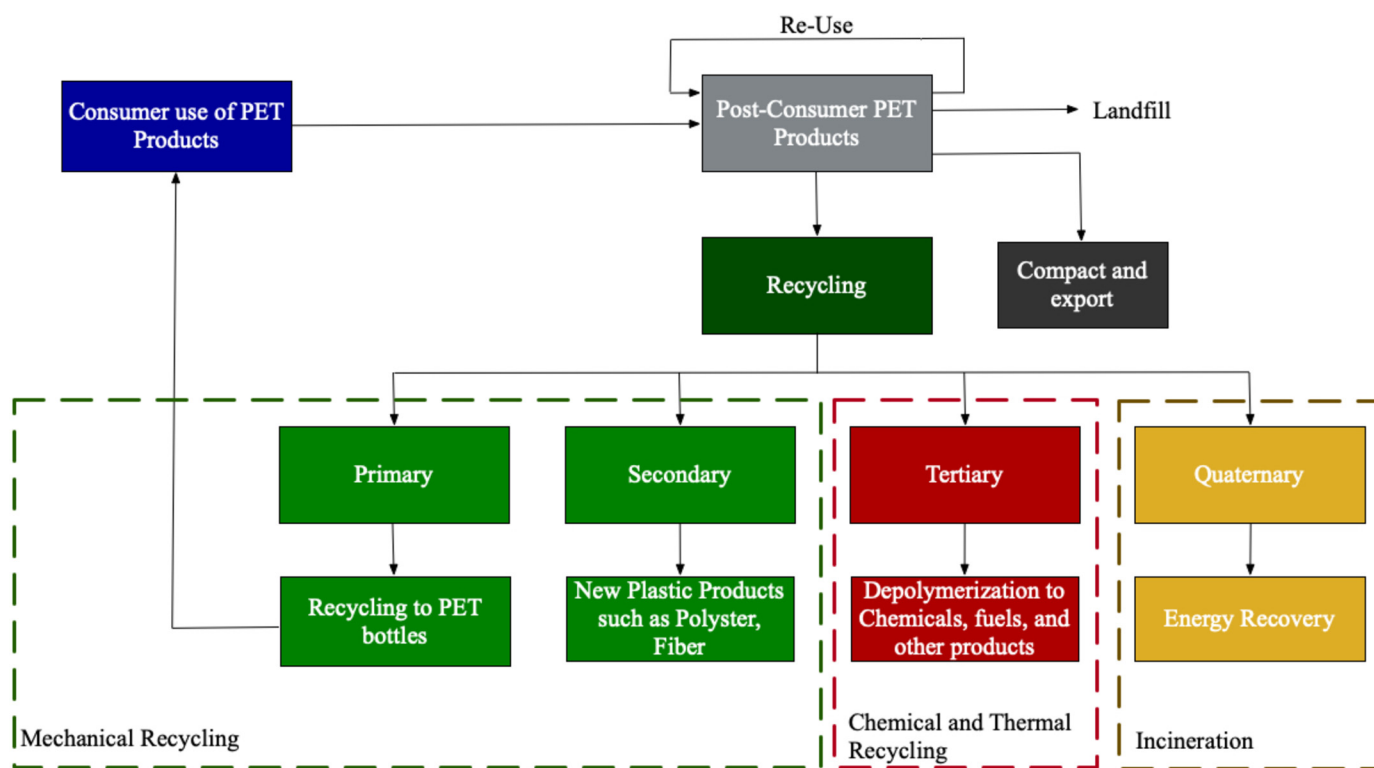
Re-Use

Consumer use of PET Products

Post-Consumer PET Products

Landfill

Recycling

Compact and export

Primary

Secondary

Tertiary

Quaternary

Recycling to PET bottles

New Plastic Products such as Polyster, Fiber

Depolymerization to Chemicals, fuels, and other products

Energy Recovery

Mechanical Recycling

Chemical and Thermal Recycling

Incineration